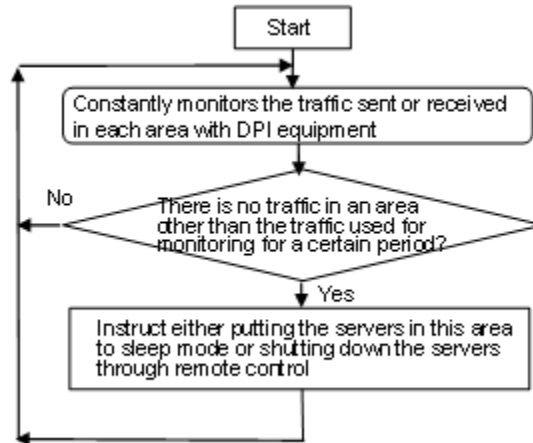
Start

Constantly monitors the traffic sent or received in each area with DPI equipment

No

There is no traffic in an area other than the traffic used for monitoring for a certain period?

Yes

Instruct either putting the servers in this area to sleep mode or shutting down the servers through remote control